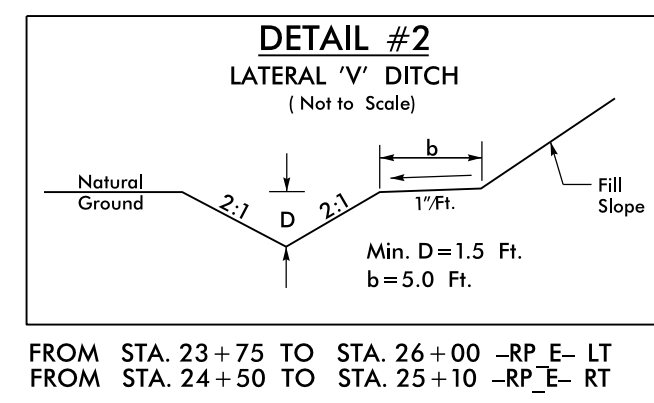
DETAIL #2
LATERAL 'V' DITCH
( Not to Scale)

Natural Ground

2:1

D

2:1

b

1"/Ft.

Fill Slope

Min. D = 1.5 Ft.
b = 5.0 Ft.

FROM STA. 23 + 75 TO STA. 26 + 00 –RP_E– LT
FROM STA. 24 + 50 TO STA. 25 + 10 –RP_E– RT